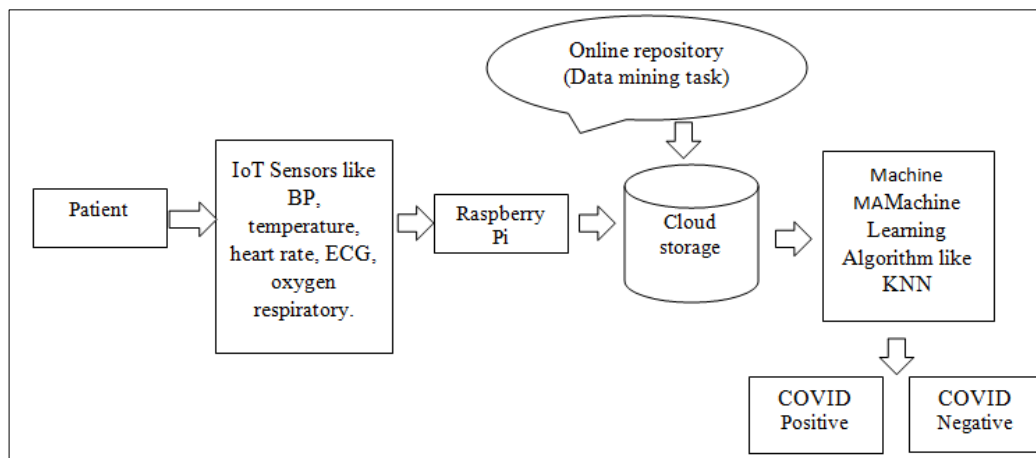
Online repository
(Data mining task)

Patient

IoT Sensors like BP, temperature, heart rate, ECG, oxygen respiratory.

Raspberry Pi

Cloud storage

Machine MAMachine Learning Algorithm like KNN

COVID Positive

COVID Negative